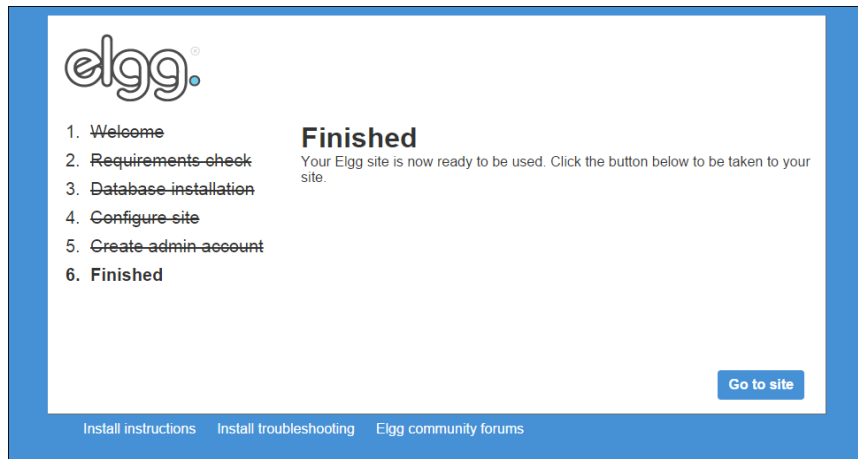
elgg®

1. ~~Welcome~~
2. ~~Requirements check~~
3. ~~Database installation~~
4. ~~Configure site~~
5. ~~Create admin account~~
6. **Finished**

# Finished

Your Elgg site is now ready to be used. Click the button below to be taken to your site.

Go to site

Install instructions  Install troubleshooting  Elgg community forums